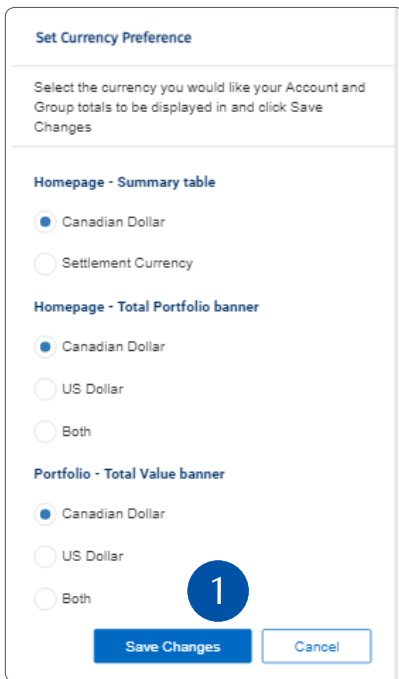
Set Currency Preference

Select the currency you would like your Account and Group totals to be displayed in and click Save Changes

Homepage - Summary table

Canadian Dollar

Settlement Currency

Homepage - Total Portfolio banner

Canadian Dollar

US Dollar

Both

Portfolio - Total Value banner

Canadian Dollar

US Dollar

Both

1

Save Changes

Cancel